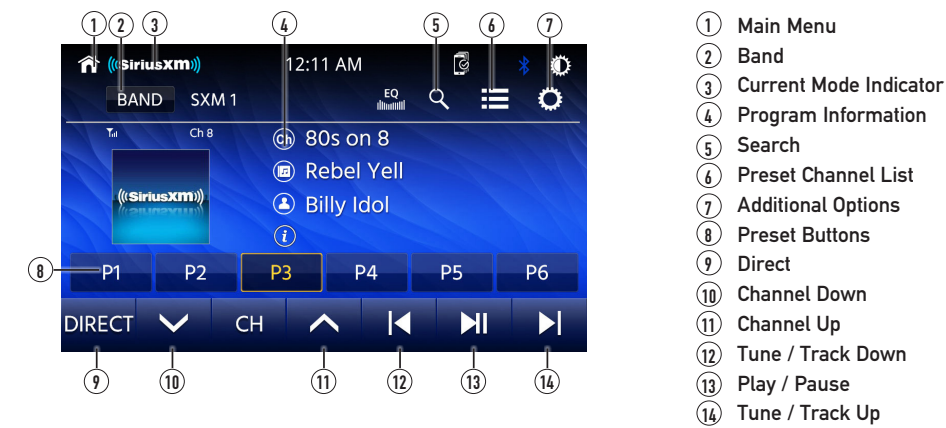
1 2 3 4 5 6 7

((SiriusXM))

12:11 AM

BAND SXM 1

EQ

Ch 8

Ch 80s on 8

Rebel Yell

Billy Idol

((SiriusXM))

8

P1 P2 P3 P4 P5 P6

DIRECT CH

9 10 11 12 13 14

1 Main Menu
2 Band
3 Current Mode Indicator
4 Program Information
5 Search
6 Preset Channel List
7 Additional Options
8 Preset Buttons
9 Direct
10 Channel Down
11 Channel Up
12 Tune / Track Down
13 Play / Pause
14 Tune / Track Up